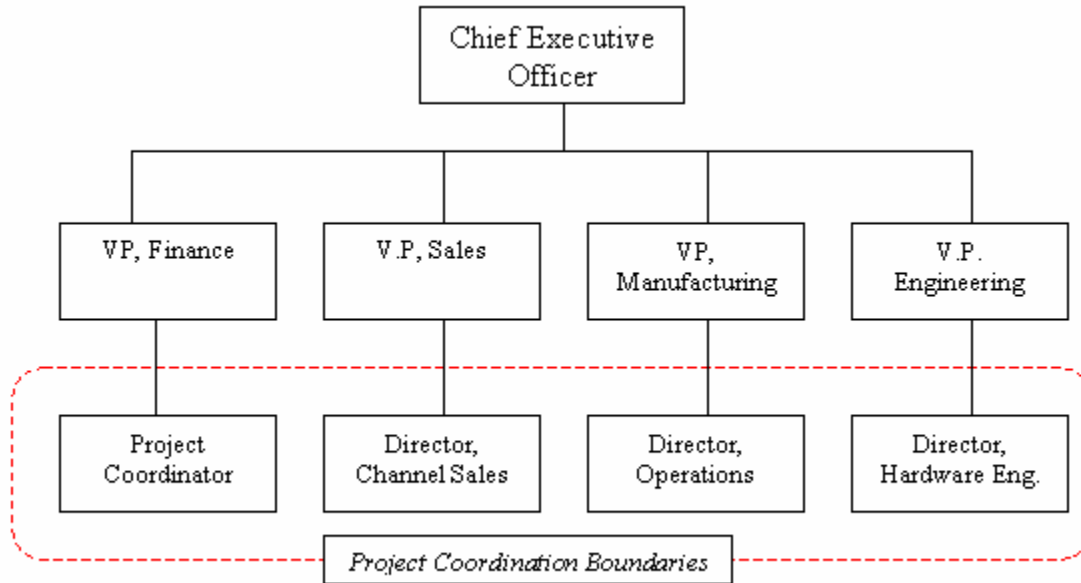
Chief Executive Officer

VP, Finance

V.P, Sales

VP, Manufacturing

V.P. Engineering

Project Coordinator

Director, Channel Sales

Director, Operations

Director, Hardware Eng.

*Project Coordination Boundaries*